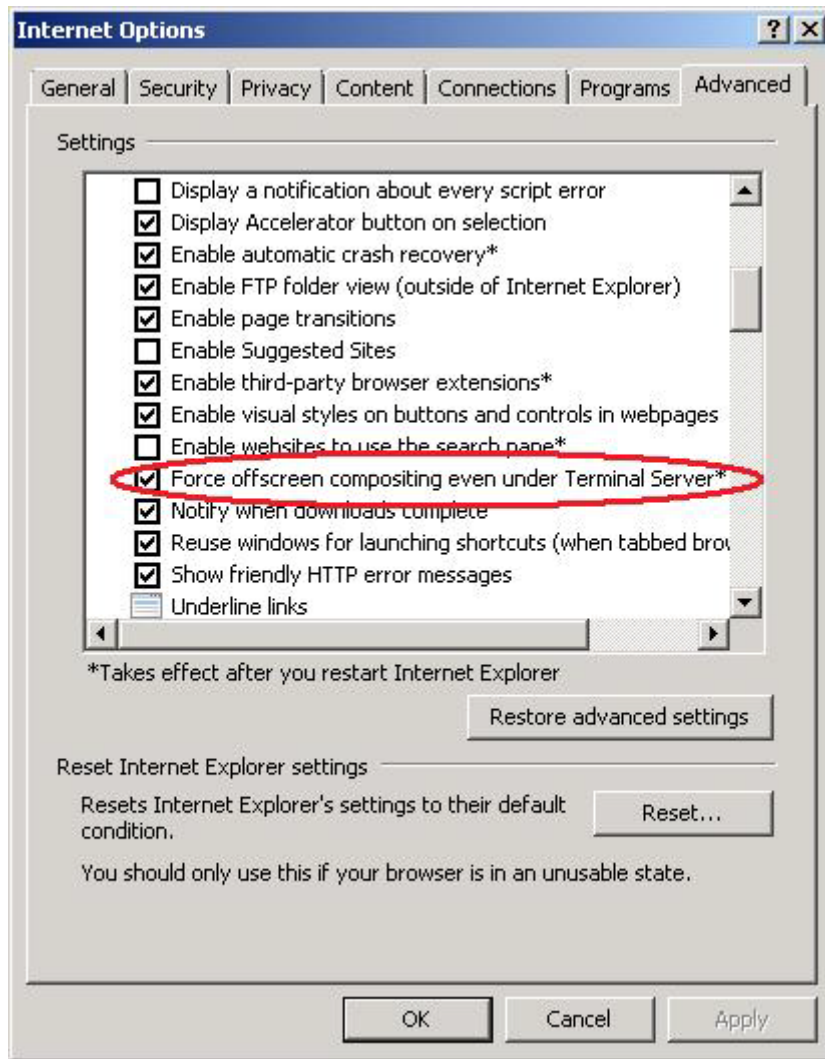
Internet Options

?

General | Security | Privacy | Content | Connections | Programs | Advanced

Settings

Display a notification about every script error
Display Accelerator button on selection
Enable automatic crash recovery*
Enable FTP folder view (outside of Internet Explorer)
Enable page transitions
Enable Suggested Sites
Enable third-party browser extensions*
Enable visual styles on buttons and controls in webpages
Enable websites to use the search pane*
Force offscreen compositing even under Terminal Server*
Notify when downloads complete
Reuse windows for launching shortcuts (when tabbed brov
Show friendly HTTP error messages
Underline links

*Takes effect after you restart Internet Explorer

Restore advanced settings

Reset Internet Explorer settings

Resets Internet Explorer's settings to their default condition.

Reset...

You should only use this if your browser is in an unusable state.

OK Cancel Apply